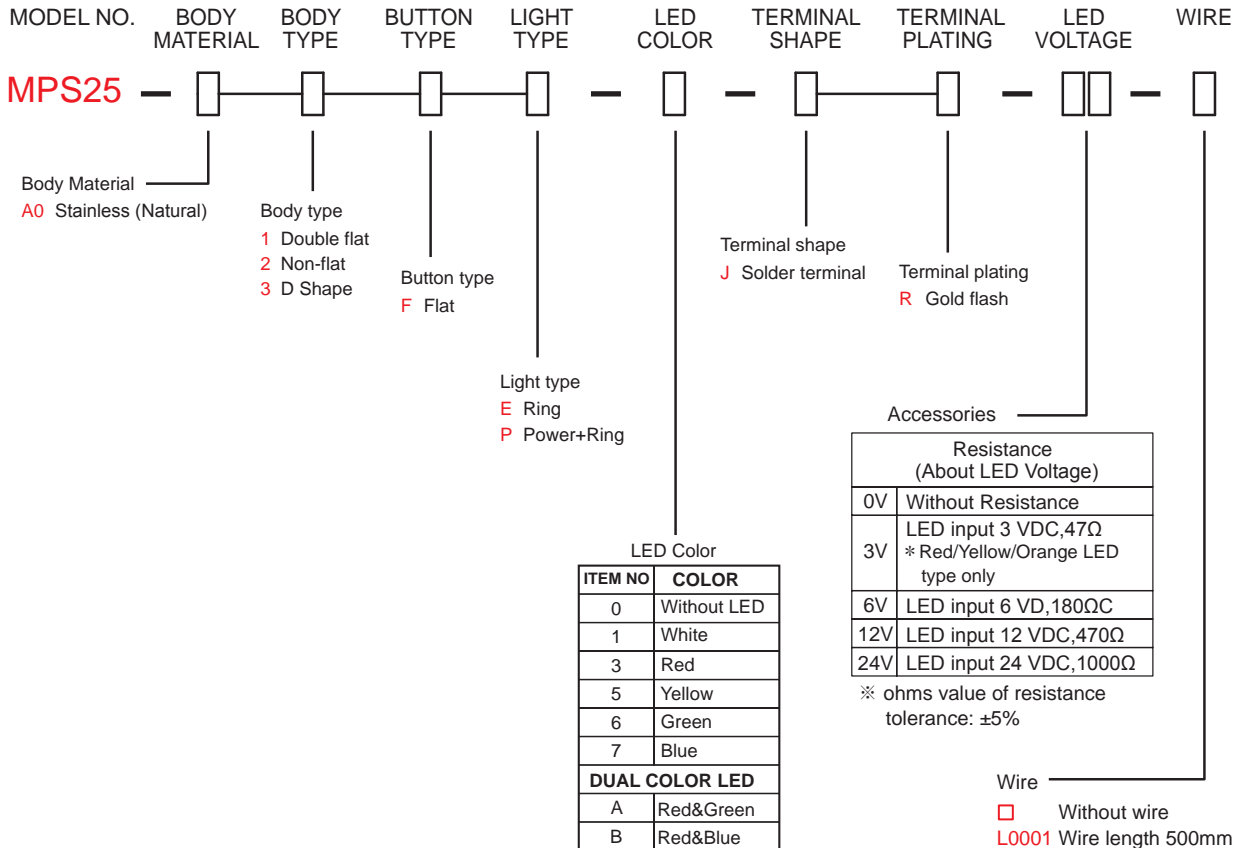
MODEL NO. BODY MATERIAL BODY TYPE BUTTON TYPE LIGHT TYPE LED COLOR TERMINAL SHAPE TERMINAL PLATING LED VOLTAGE WIRE

MPS25 – □ □ □ □ – □ – □ □ – □□ – □

Body Material
A0 Stainless (Natural)

Body type
1 Double flat
2 Non-flat
3 D Shape

Button type
F Flat

Light type
E Ring
P Power+Ring

Terminal shape
J Solder terminal

Terminal plating
R Gold flash

Accessories

| Resistance (About LED Voltage) | |
|---|---|
| 0V | Without Resistance |
| 3V | LED input 3 VDC,47Ω ＊Red/Yellow/Orange LED type only |
| 6V | LED input 6 VD,180ΩC |
| 12V | LED input 12 VDC,470Ω |
| 24V | LED input 24 VDC,1000Ω |

※ ohms value of resistance tolerance: ±5%

LED Color

| ITEM NO | COLOR |
|---|---|
| 0 | Without LED |
| 1 | White |
| 3 | Red |
| 5 | Yellow |
| 6 | Green |
| 7 | Blue |
| DUAL COLOR LED | |
| A | Red&Green |
| B | Red&Blue |

Wire
□ Without wire
L0001 Wire length 500mm